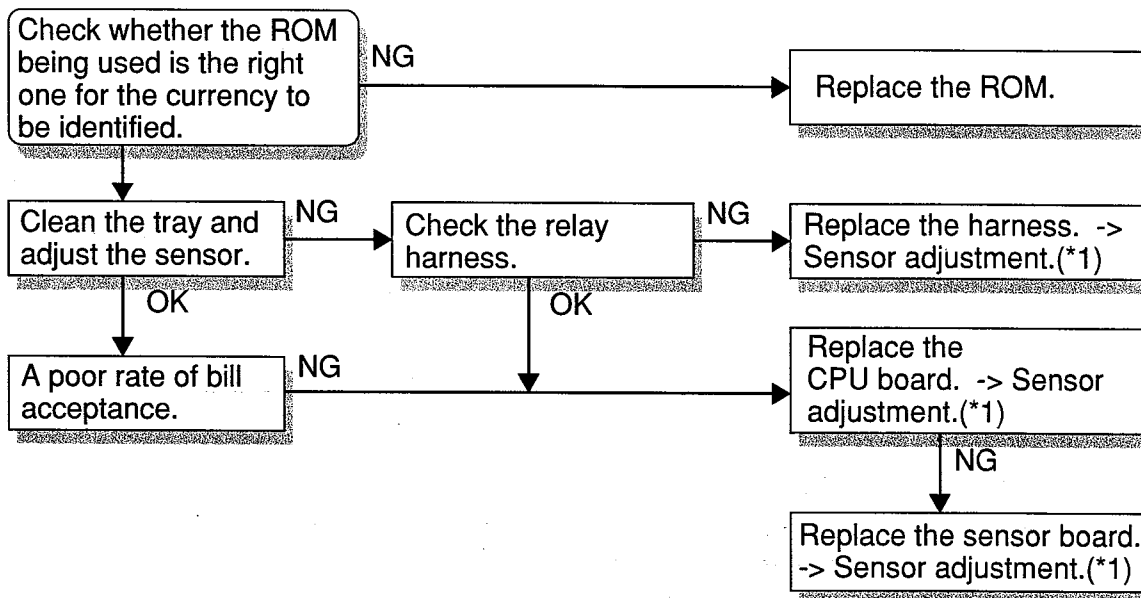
Check whether the ROM being used is the right one for the currency to be identified.

NG

Replace the ROM.

Clean the tray and adjust the sensor.

NG

Check the relay harness.

NG

Replace the harness. -> Sensor adjustment.(*1)

OK

OK

A poor rate of bill acceptance.

NG

Replace the CPU board. -> Sensor adjustment.(*1)

NG

Replace the sensor board. -> Sensor adjustment.(*1)